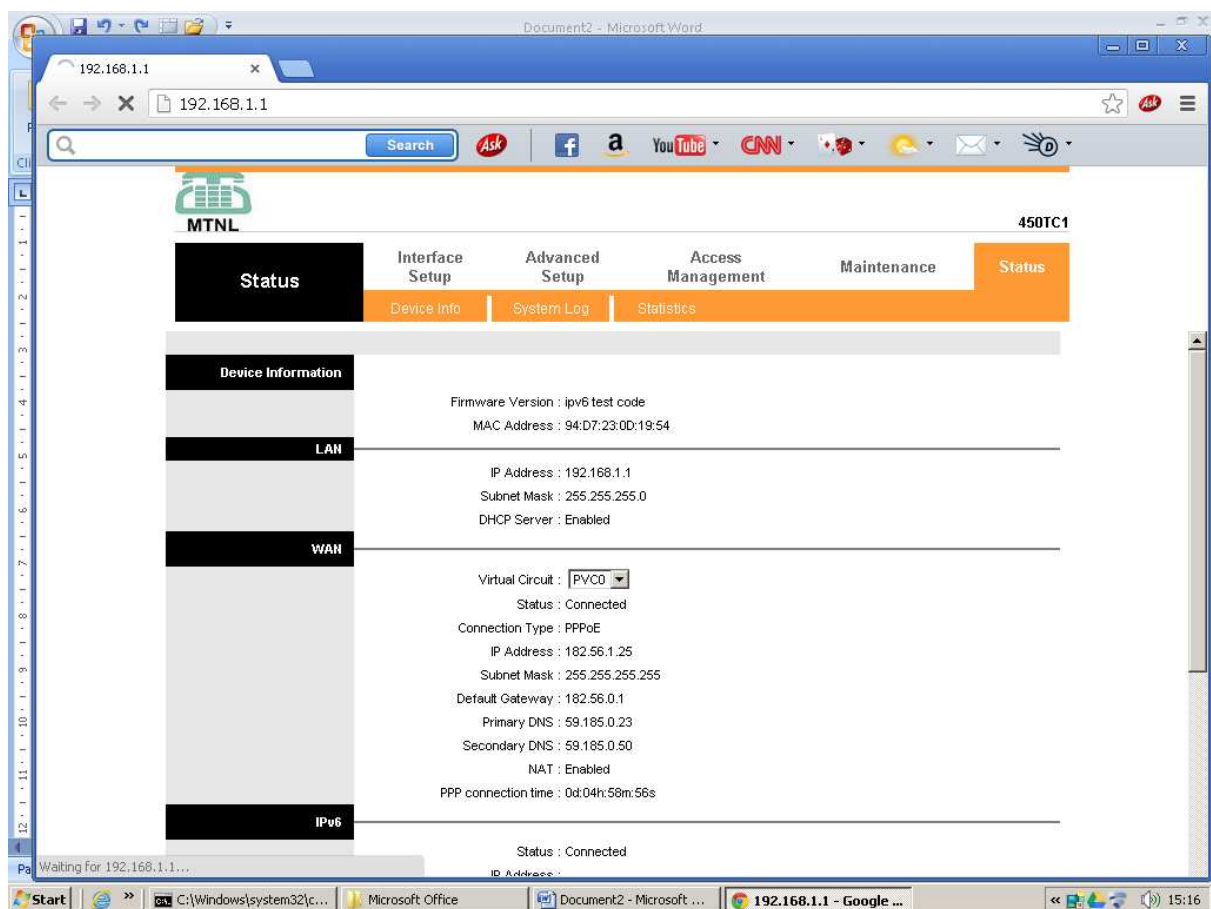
Document2 - Microsoft Word

192.168.1.1 ×

192.168.1.1

Search

You Tube CNN

MTNL

450TC1

Status

Interface Setup

Advanced Setup

Access Management

Maintenance

Status

Device Info

System Log

Statistics

Device Information

Firmware Version : ipv6 test code

MAC Address : 94:D7:23:0D:19:54

LAN

IP Address : 192.168.1.1

Subnet Mask : 255.255.255.0

DHCP Server : Enabled

WAN

Virtual Circuit : PVC0

Status : Connected

Connection Type : PPPoE

IP Address : 182.56.1.25

Subnet Mask : 255.255.255.255

Default Gateway : 182.56.0.1

Primary DNS : 59.185.0.23

Secondary DNS : 59.185.0.50

NAT : Enabled

PPP connection time : 0d:04h:58m:56s

IPv6

Status : Connected

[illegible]

Waiting for 192.168.1.1...

Pa

Start

C:\Windows\system32\c...

Microsoft Office

Document2 - Microsoft ...

192.168.1.1 - Google ...

15:16